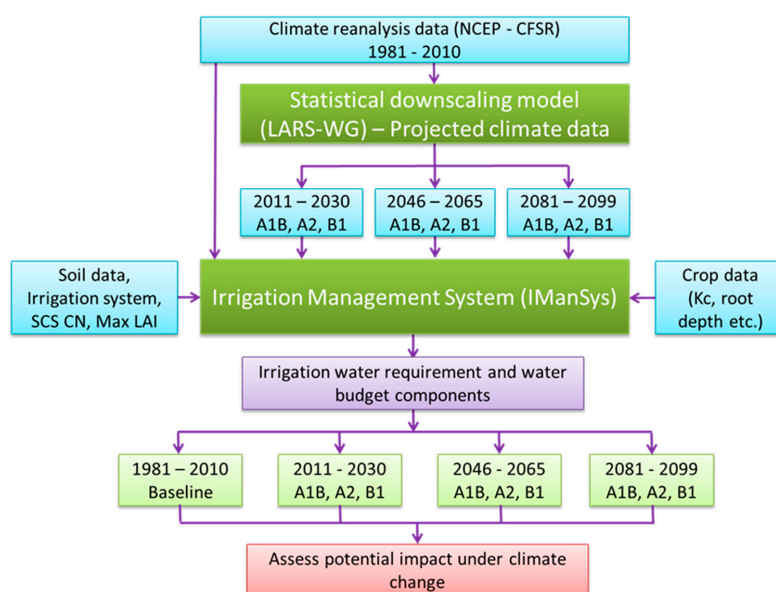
Climate reanalysis data (NCEP - CFSR)
1981 - 2010

Statistical downscaling model (LARS-WG) – Projected climate data

2011 – 2030
A1B, A2, B1

2046 – 2065
A1B, A2, B1

2081 – 2099
A1B, A2, B1

Soil data, Irrigation system, SCS CN, Max LAI

Irrigation Management System (IManSys)

Crop data (Kc, root depth etc.)

Irrigation water requirement and water budget components

1981 – 2010
Baseline

2011 - 2030
A1B, A2, B1

2046 - 2065
A1B, A2, B1

2081 - 2099
A1B, A2, B1

Assess potential impact under climate change